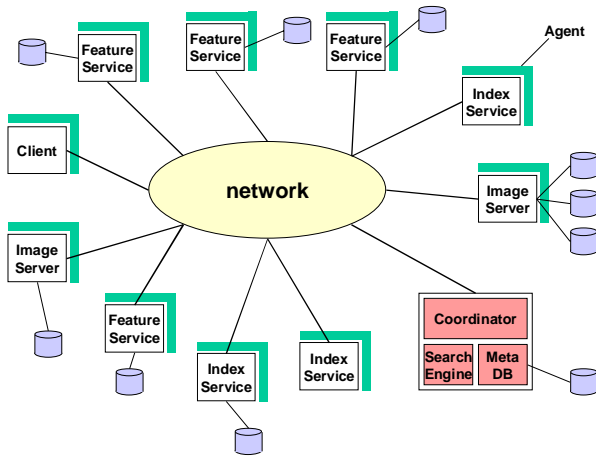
Feature Service

Feature Service

Feature Service

Agent

Index Service

Client

network

Image Server

Image Server

Feature Service

Index Service

Index Service

Coordinator

Search Engine

Meta DB